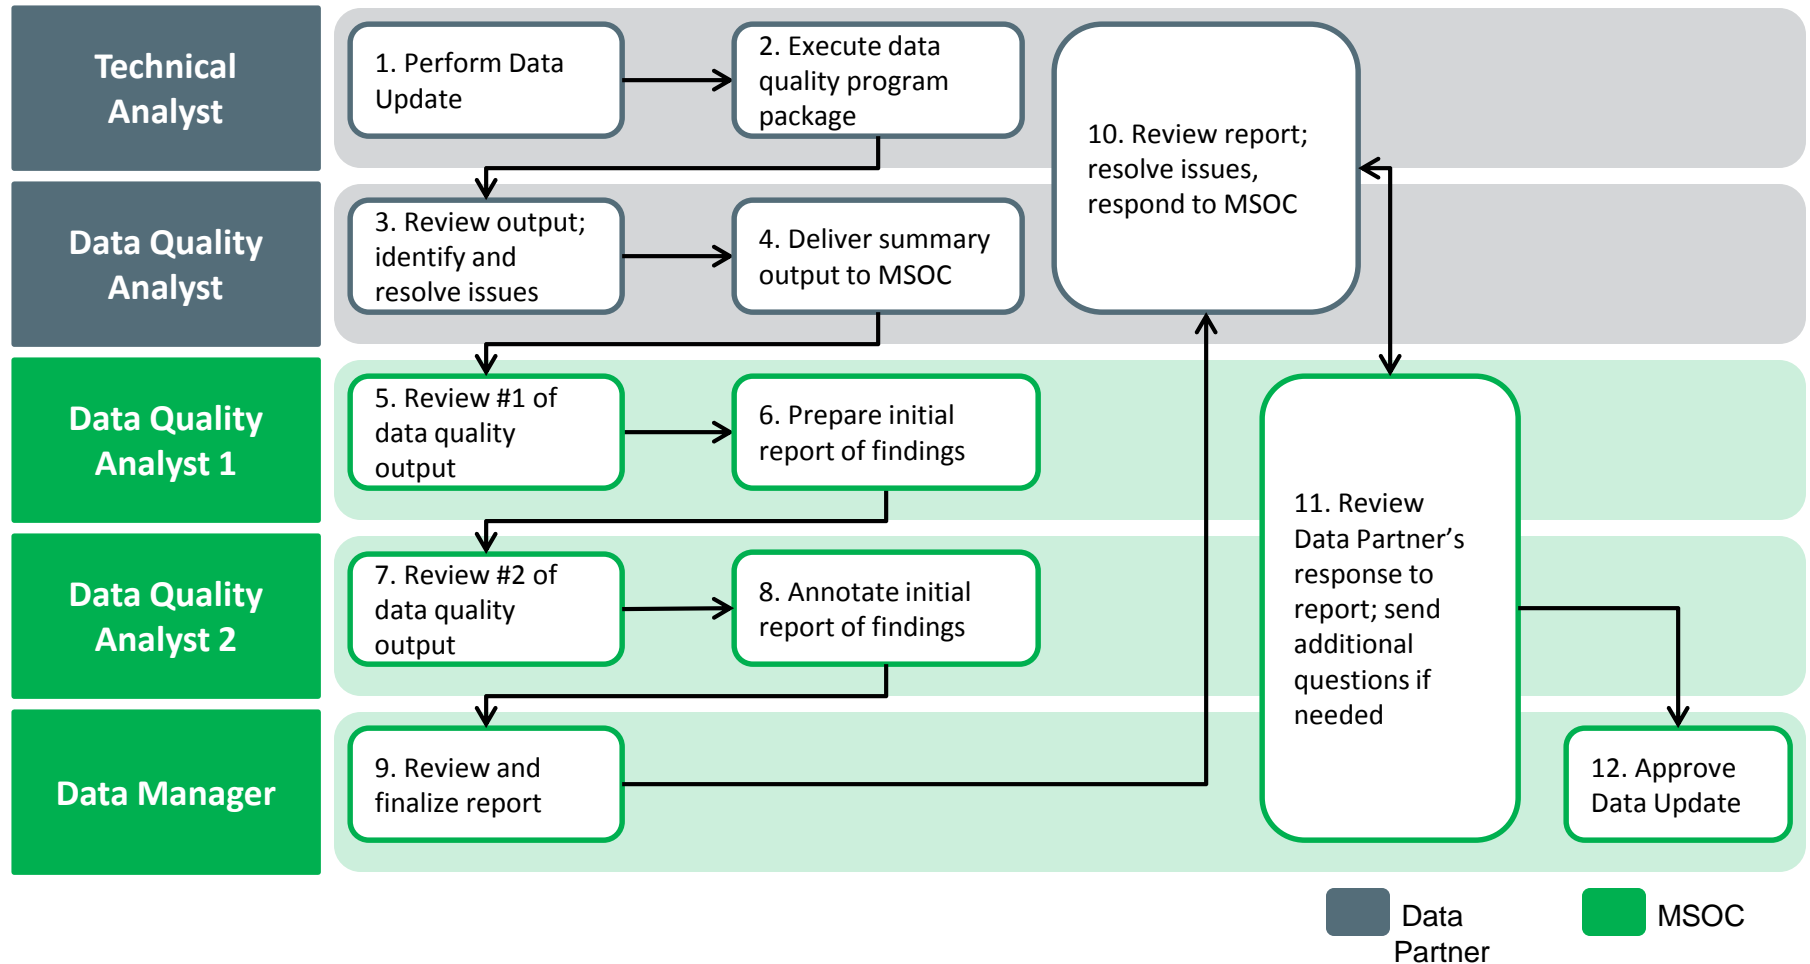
Technical Analyst

1. Perform Data Update

2. Execute data quality program package

10. Review report; resolve issues, respond to MSOC

Data Quality Analyst

3. Review output; identify and resolve issues

4. Deliver summary output to MSOC

Data Quality Analyst 1

5. Review #1 of data quality output

6. Prepare initial report of findings

11. Review Data Partner's response to report; send additional questions if needed

Data Quality Analyst 2

7. Review #2 of data quality output

8. Annotate initial report of findings

Data Manager

9. Review and finalize report

12. Approve Data Update

Data Partner

MSOC